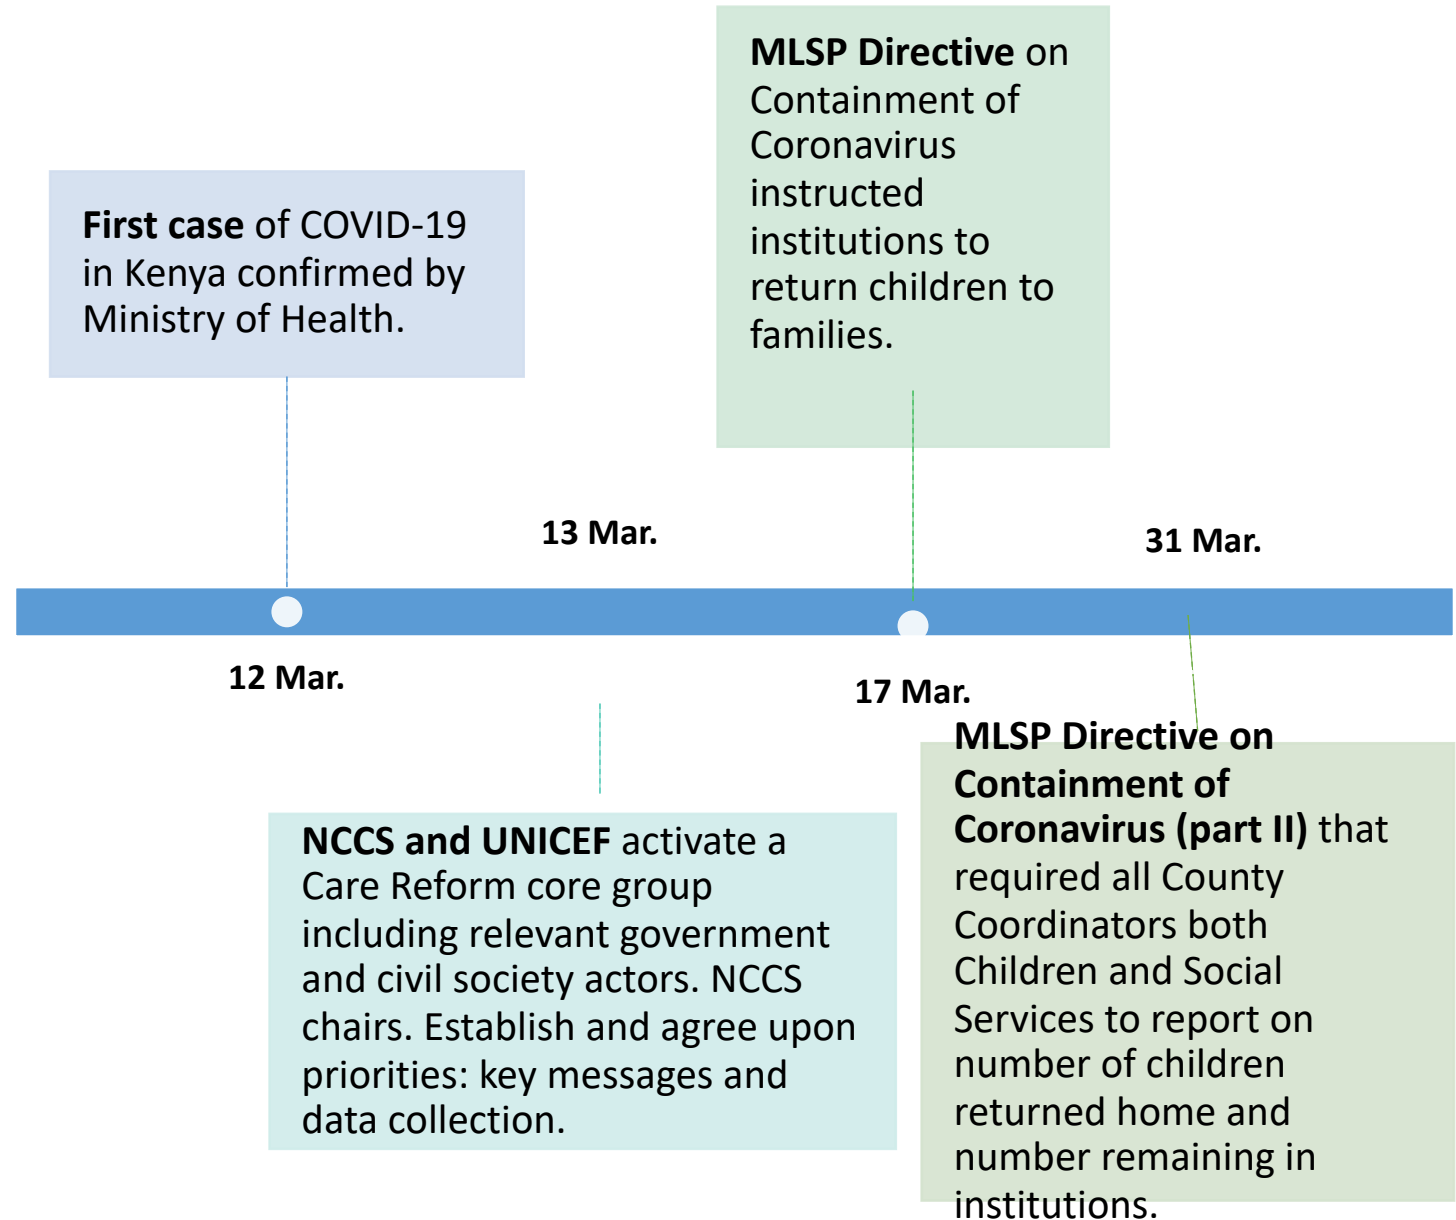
**First case** of COVID-19 in Kenya confirmed by Ministry of Health.

**MLSP Directive** on Containment of Coronavirus instructed institutions to return children to families.

13 Mar.

31 Mar.

12 Mar.

17 Mar.

**MLSP Directive on Containment of Coronavirus (part II)** that required all County Coordinators both Children and Social Services to report on number of children returned home and number remaining in institutions.

**NCCS and UNICEF** activate a Care Reform core group including relevant government and civil society actors. NCCS chairs. Establish and agree upon priorities: key messages and data collection.